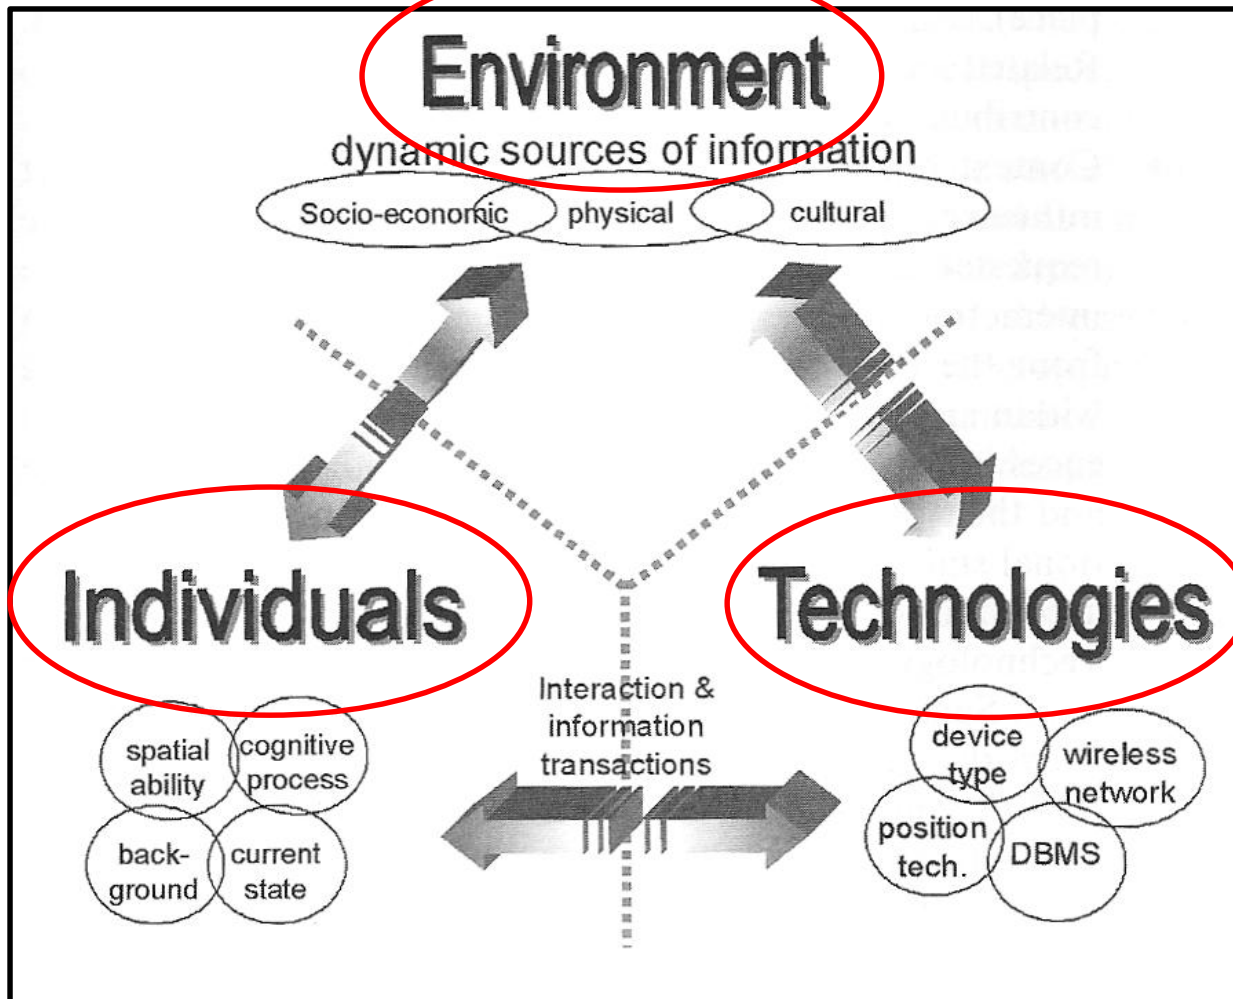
Environment
dynamic sources of information
Socio-economic
physical
cultural

Individuals
spatial ability
cognitive process
back-ground
current state

Interaction & information transactions

Technologies
device type
wireless network
position tech.
DBMS